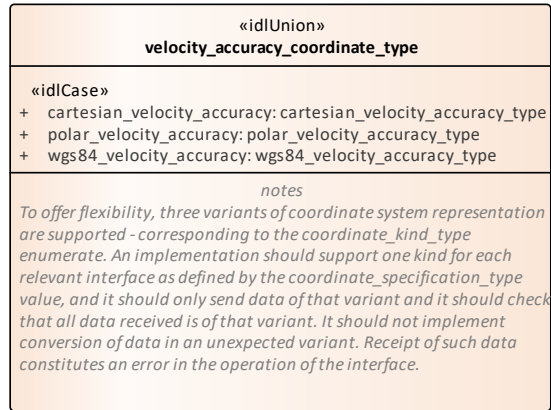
«idlUnion»
velocity_accuracy_coordinate_type

«idlCase»
+ cartesian_velocity_accuracy: cartesian_velocity_accuracy_type
+ polar_velocity_accuracy: polar_velocity_accuracy_type
+ wgs84_velocity_accuracy: wgs84_velocity_accuracy_type

notes
To offer flexibility, three variants of coordinate system representation are supported - corresponding to the coordinate_kind_type enumerate. An implementation should support one kind for each relevant interface as defined by the coordinate_specification_type value, and it should only send data of that variant and it should check that all data received is of that variant. It should not implement conversion of data in an unexpected variant. Receipt of such data constitutes an error in the operation of the interface.